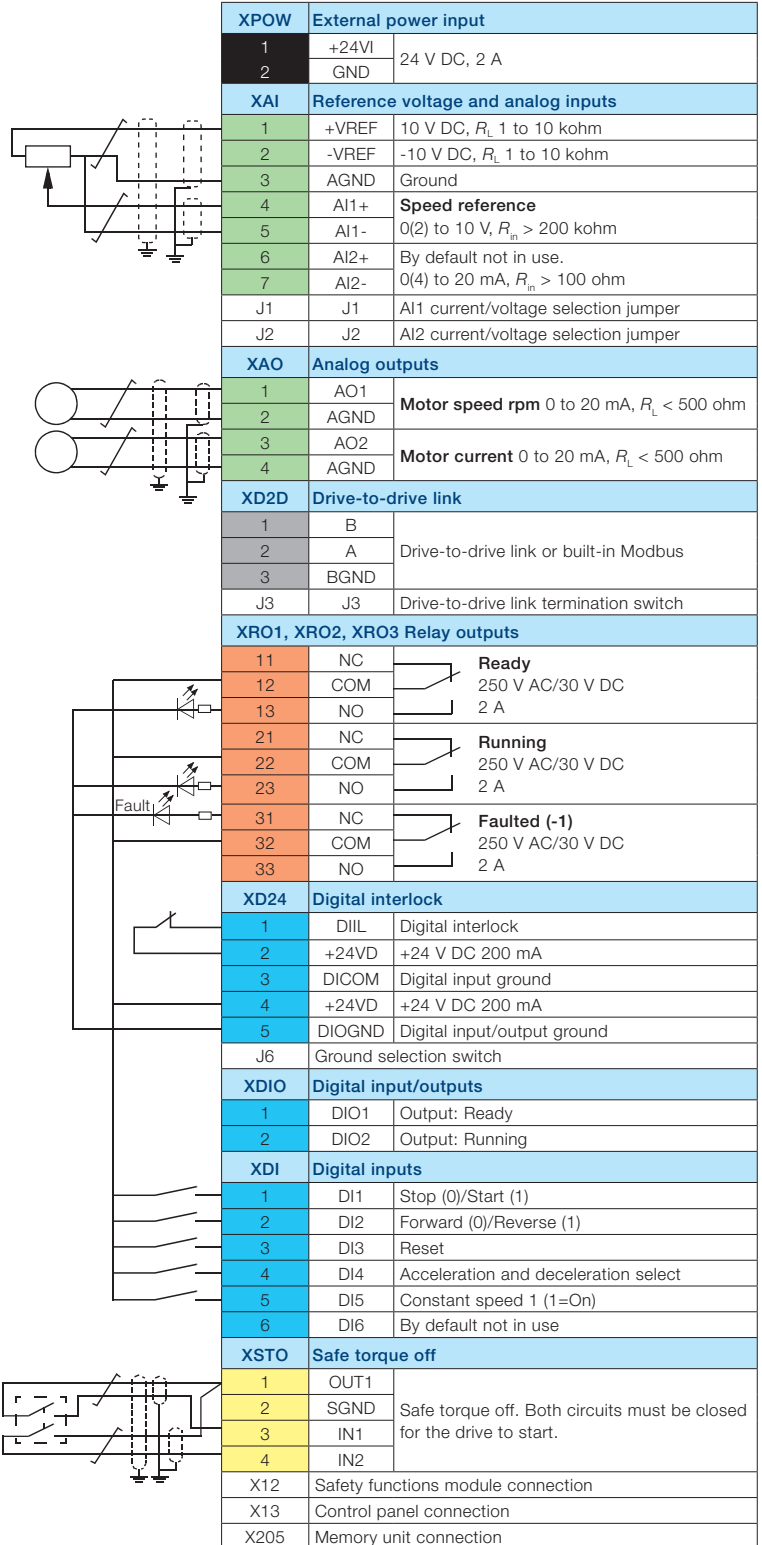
| XPOW | External power input | |
|---|---|---|
| 1 | +24VI | 24 V DC, 2 A |
| 2 | GND | |
| **XAI** | **Reference voltage and analog inputs** | |
| 1 | +VREF | 10 V DC, $R_L$ 1 to 10 kohm |
| 2 | -VREF | -10 V DC, $R_L$ 1 to 10 kohm |
| 3 | AGND | Ground |
| 4 | AI1+ | **Speed reference** 0(2) to 10 V, $R_{in}$ > 200 kohm |
| 5 | AI1- | |
| 6 | AI2+ | By default not in use. 0(4) to 20 mA, $R_{in}$ > 100 ohm |
| 7 | AI2- | |
| J1 | J1 | AI1 current/voltage selection jumper |
| J2 | J2 | AI2 current/voltage selection jumper |
| **XAO** | **Analog outputs** | |
| 1 | AO1 | **Motor speed rpm** 0 to 20 mA, $R_L$ < 500 ohm |
| 2 | AGND | |
| 3 | AO2 | **Motor current** 0 to 20 mA, $R_L$ < 500 ohm |
| 4 | AGND | |
| **XD2D** | **Drive-to-drive link** | |
| 1 | B | Drive-to-drive link or built-in Modbus |
| 2 | A | |
| 3 | BGND | |
| J3 | J3 | Drive-to-drive link termination switch |
| **XRO1, XRO2, XRO3 Relay outputs** | | |
| 11 | NC | **Ready** 250 V AC/30 V DC 2 A |
| 12 | COM | |
| 13 | NO | |
| 21 | NC | **Running** 250 V AC/30 V DC 2 A |
| 22 | COM | |
| 23 | NO | |
| 31 | NC | **Faulted (-1)** 250 V AC/30 V DC 2 A |
| 32 | COM | |
| 33 | NO | |
| **XD24** | **Digital interlock** | |
| 1 | DIIL | Digital interlock |
| 2 | +24VD | +24 V DC 200 mA |
| 3 | DICOM | Digital input ground |
| 4 | +24VD | +24 V DC 200 mA |
| 5 | DIOGND | Digital input/output ground |
| J6 | Ground selection switch | |
| **XDIO** | **Digital input/outputs** | |
| 1 | DIO1 | Output: Ready |
| 2 | DIO2 | Output: Running |
| **XDI** | **Digital inputs** | |
| 1 | DI1 | Stop (0)/Start (1) |
| 2 | DI2 | Forward (0)/Reverse (1) |
| 3 | DI3 | Reset |
| 4 | DI4 | Acceleration and deceleration select |
| 5 | DI5 | Constant speed 1 (1=On) |
| 6 | DI6 | By default not in use |
| **XSTO** | **Safe torque off** | |
| 1 | OUT1 | Safe torque off. Both circuits must be closed for the drive to start. |
| 2 | SGND | |
| 3 | IN1 | |
| 4 | IN2 | |
| X12 | Safety functions module connection | |
| X13 | Control panel connection | |
| X205 | Memory unit connection | |

Fault